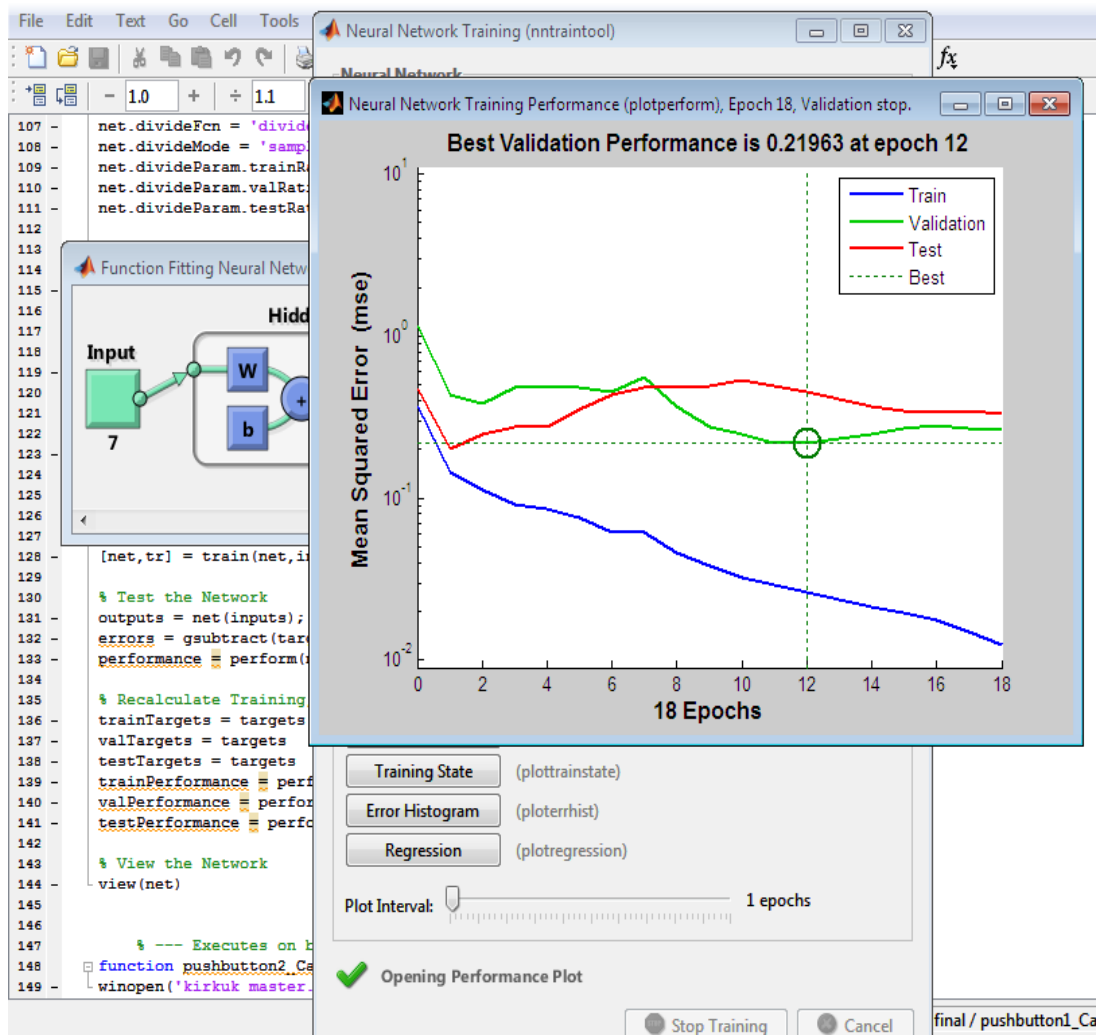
File Edit Text Go Cell Tools

− 1.0 + ÷ 1.1

$fx$

Neural Network Training (nntraintool)

Neural Network

Neural Network Training Performance (plotperform), Epoch 18, Validation stop.

Best Validation Performance is 0.21963 at epoch 12

| |
|---|
| Train |
| Validation |
| Test |
| Best |

Mean Squared Error (mse)

$10^{1}$
$10^{0}$
$10^{-1}$
$10^{-2}$

0 2 4 6 8 10 12 14 16 18

18 Epochs

107 – net.divideFcn = 'divide
108 – net.divideMode = 'samp
109 – net.divideParam.trainRa
110 – net.divideParam.valRati
111 – net.divideParam.testRat
112
113
114
115
116
117
118
119
120
121
122
123
124
125
126
127
128 – [net,tr] = train(net,i
129
130 % Test the Network
131 – outputs = net(inputs);
132 – errors = gsubtract(tar
133 – performance = perform(
134
135 % Recalculate Training
136 – trainTargets = targets
137 – valTargets = targets
138 – testTargets = targets
139 – trainPerformance = perf
140 – valPerformance = perfor
141 – testPerformance = perfo
142
143 % View the Network
144 – view(net)
145
146
147 % --- Executes on b
148 function pushbutton2_Ca
149 – winopen('kirkuk master.

Function Fitting Neural Netw

Input

Hidd

W

b

+

7

Training State (plottrainstate)

Error Histogram (ploterrhist)

Regression (plotregression)

Plot Interval: 1 epochs

Opening Performance Plot

Stop Training Cancel

final / pushbutton1_Ca